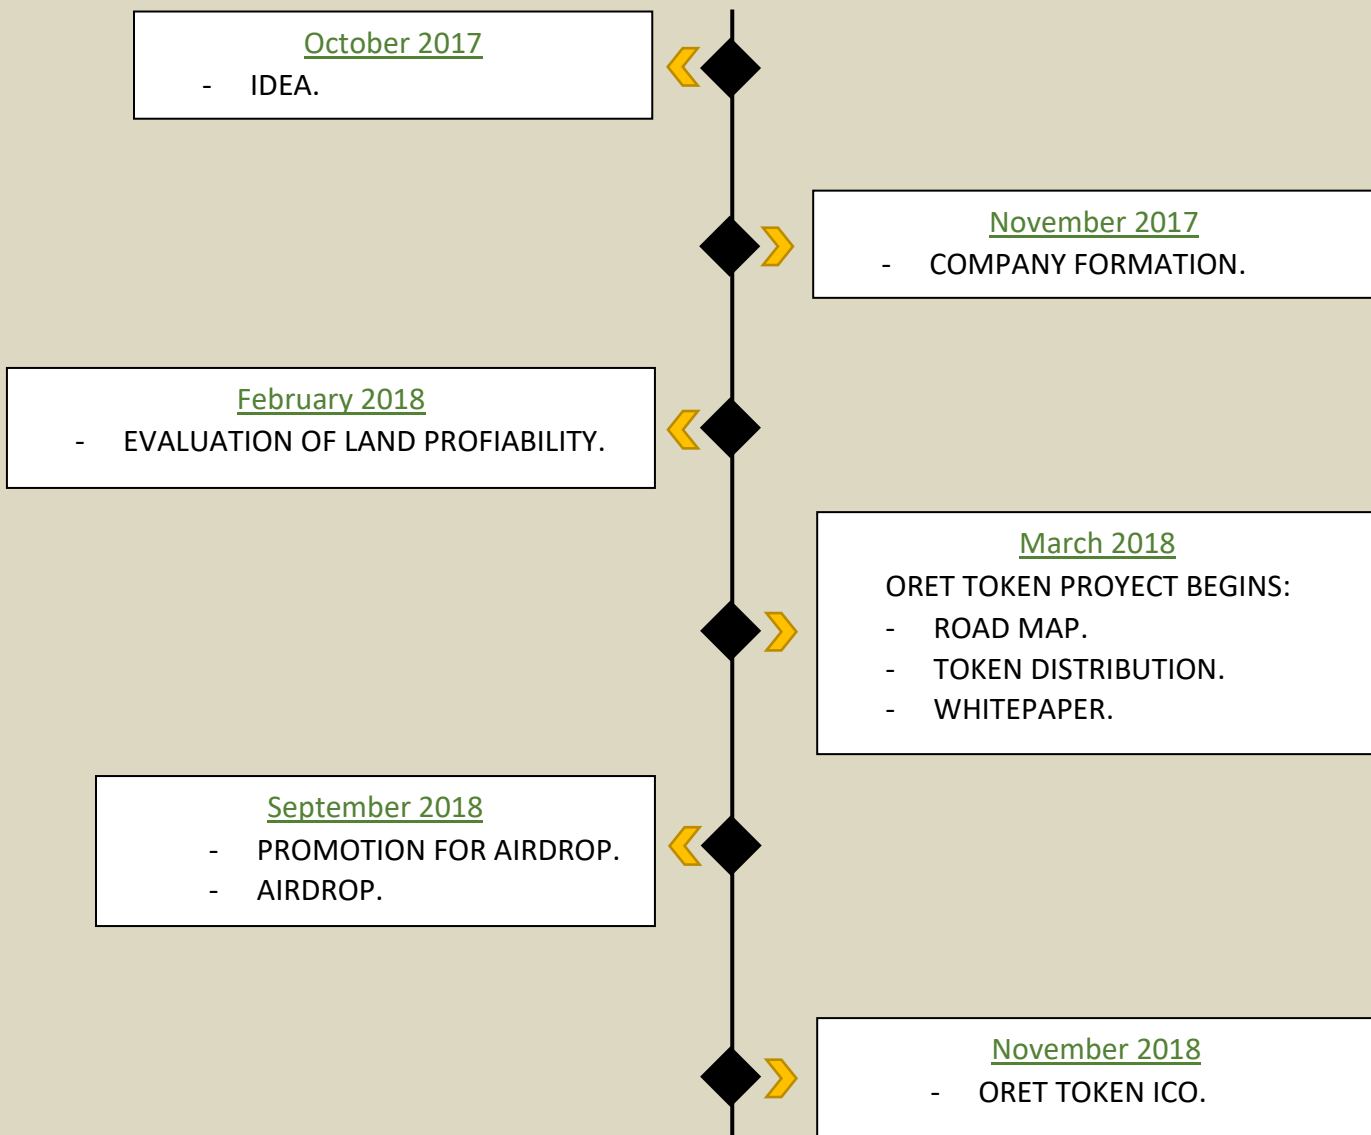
October 2017

- IDEA.

November 2017

- COMPANY FORMATION.

February 2018

- EVALUATION OF LAND PROFIABILITY.

March 2018

ORET TOKEN PROYECT BEGINS:

- ROAD MAP.
- TOKEN DISTRIBUTION.
- WHITEPAPER.

September 2018

- PROMOTION FOR AIRDROP.
- AIRDROP.

November 2018

- ORET TOKEN ICO.